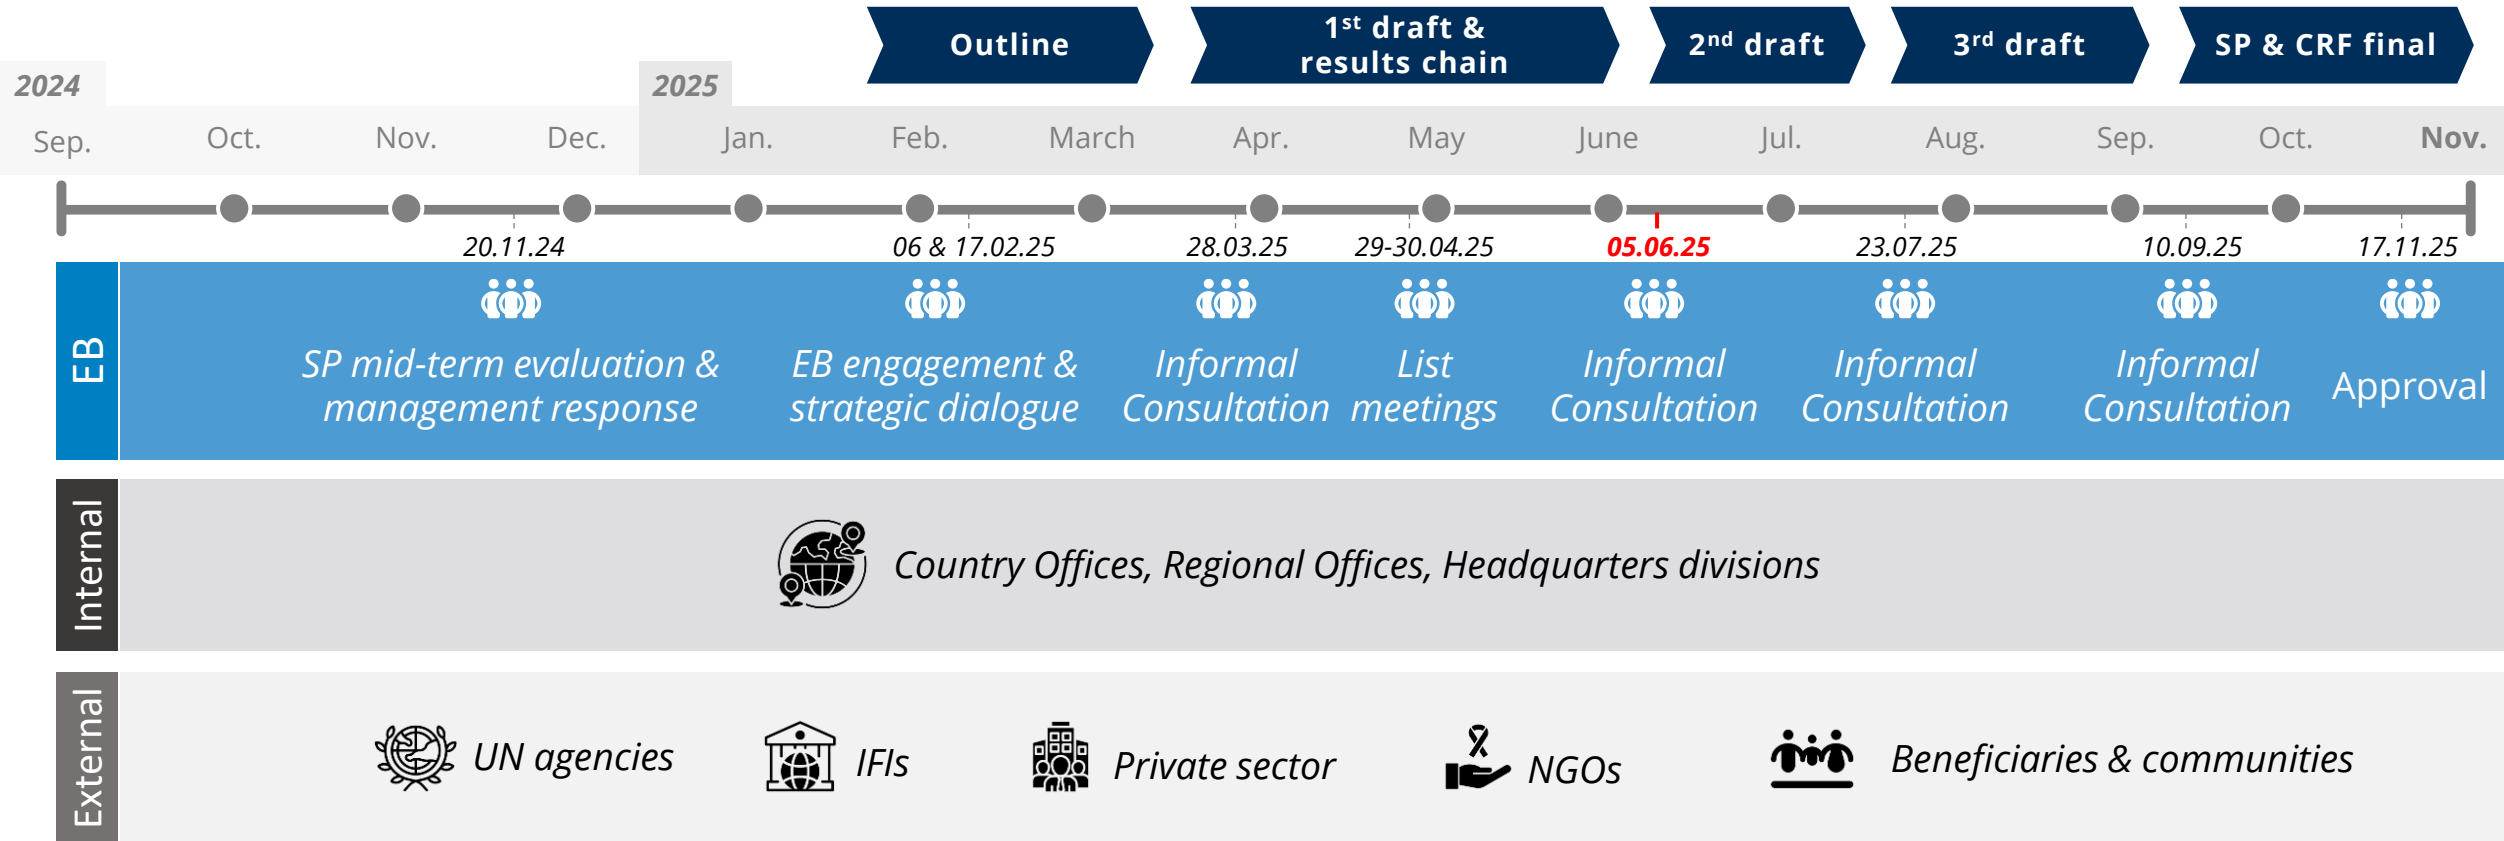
Outline

1$^{st}$ draft & results chain

2$^{nd}$ draft

3$^{rd}$ draft

SP & CRF final

2024

2025

Sep. Oct. Nov. Dec. Jan. Feb. March Apr. May June Jul. Aug. Sep. Oct. Nov.

20.11.24 06 & 17.02.25 28.03.25 29-30.04.25 05.06.25 23.07.25 10.09.25 17.11.25

EB

SP mid-term evaluation & management response

EB engagement & strategic dialogue

Informal Consultation

List meetings

Informal Consultation

Informal Consultation

Informal Consultation

Approval

Internal

Country Offices, Regional Offices, Headquarters divisions

External

UN agencies

IFIs

Private sector

NGOs

Beneficiaries & communities